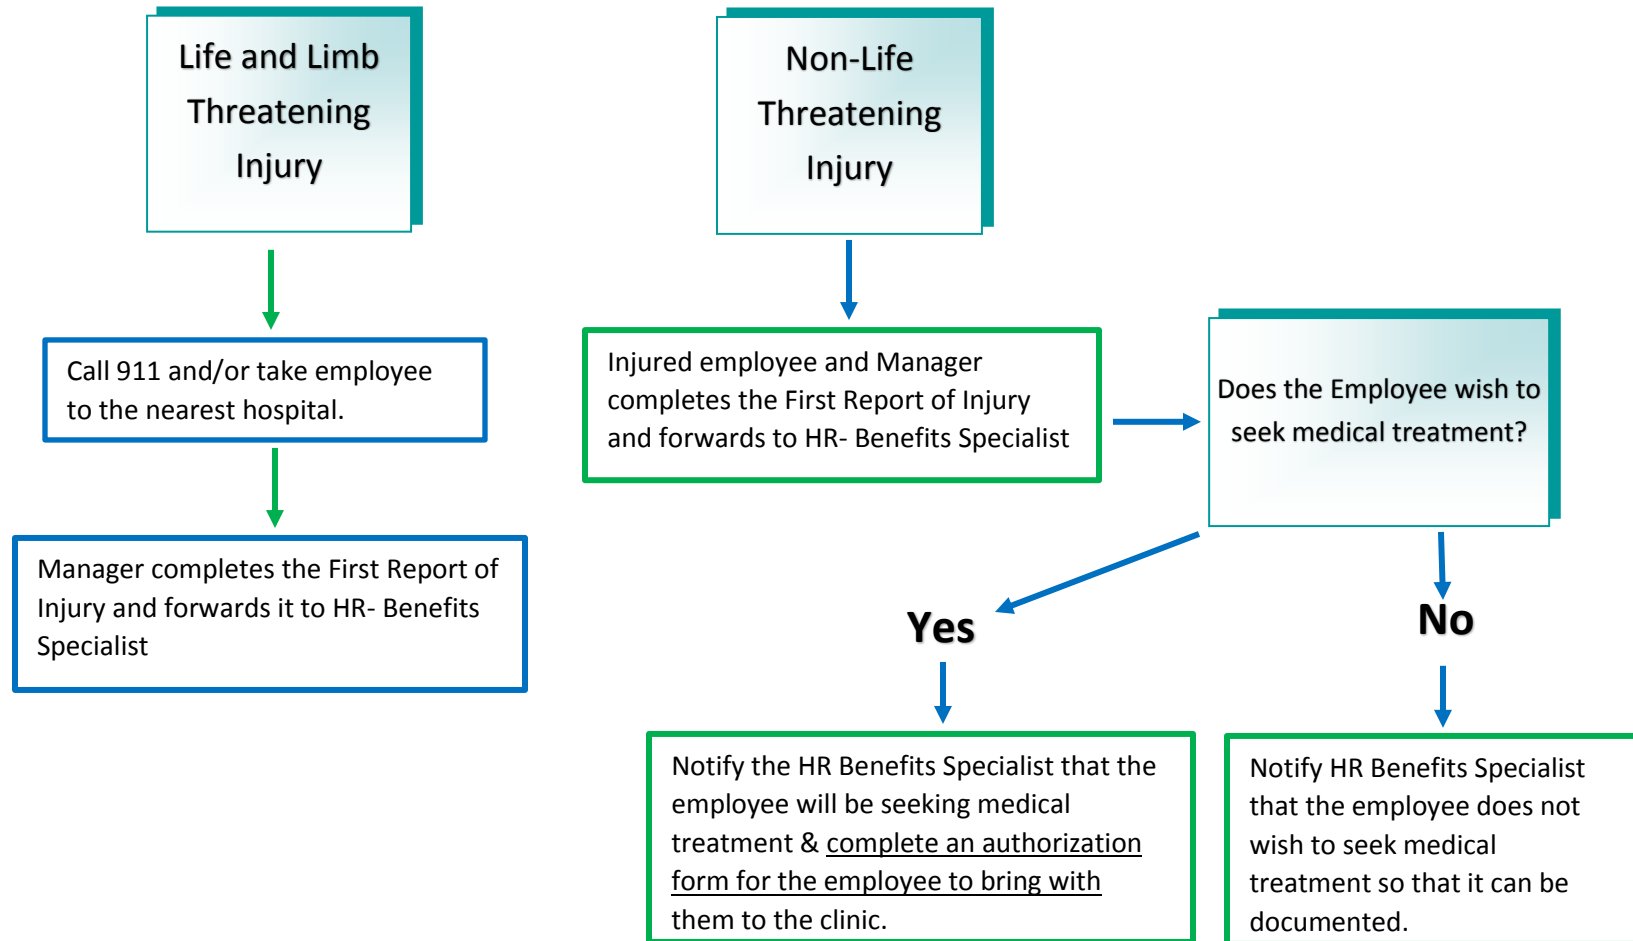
Life and Limb Threatening Injury

Call 911 and/or take employee to the nearest hospital.

Manager completes the First Report of Injury and forwards it to HR- Benefits Specialist

Non-Life Threatening Injury

Injured employee and Manager completes the First Report of Injury and forwards to HR- Benefits Specialist

Does the Employee wish to seek medical treatment?

Yes

No

Notify the HR Benefits Specialist that the employee will be seeking medical treatment & complete an authorization form for the employee to bring with them to the clinic.

Notify HR Benefits Specialist that the employee does not wish to seek medical treatment so that it can be documented.